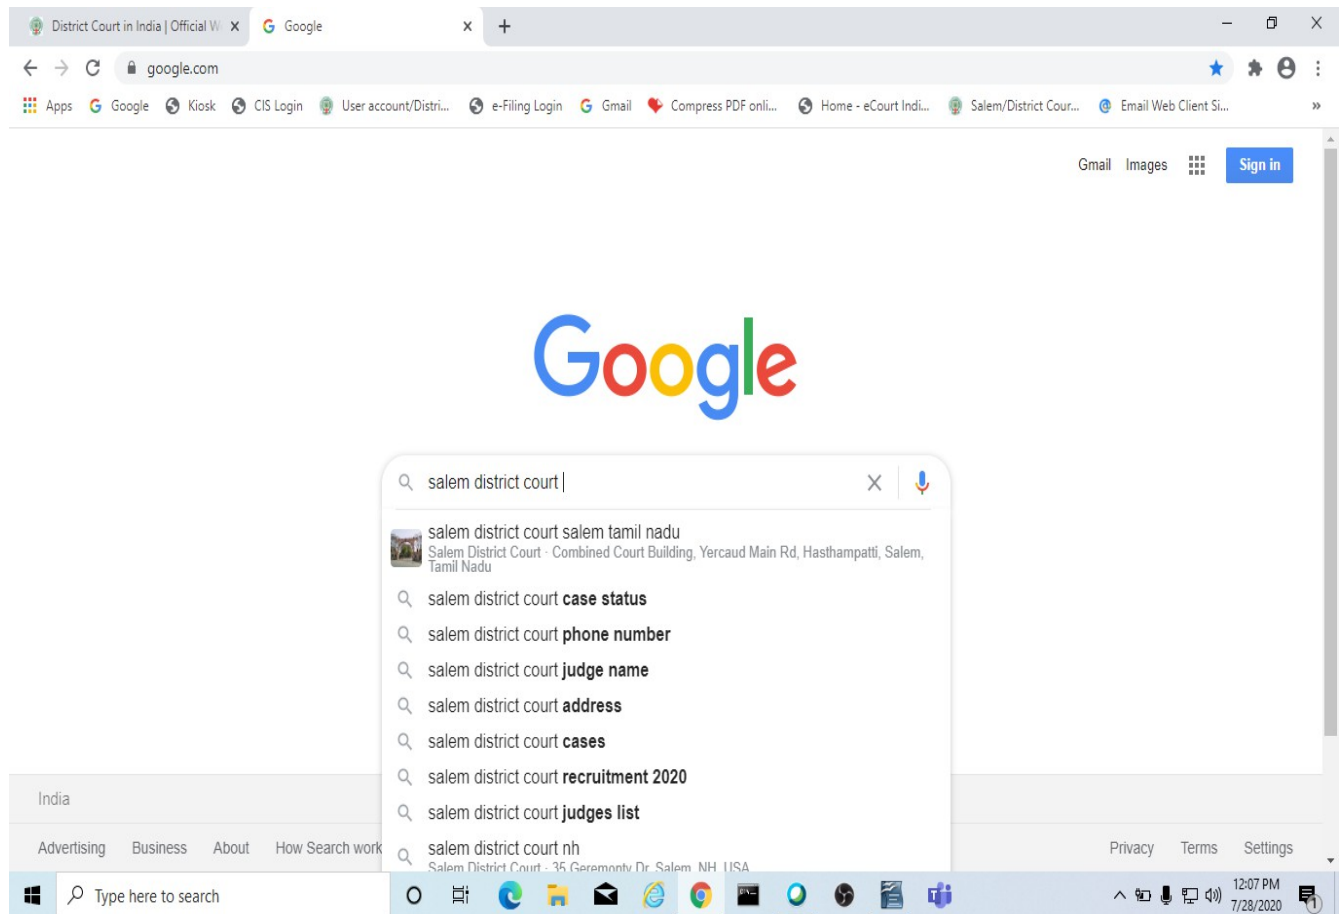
District Court in India | Official W ×   Google ×   +

google.com

Apps   Google   Kiosk   CIS Login   User account/Distri...   e-Filing Login   Gmail   Compress PDF onli...   Home - eCourt Indi...   Salem/District Cour...   Email Web Client Si...   »

Gmail   Images   Sign in

Google

salem district court

salem district court salem tamil nadu
Salem District Court · Combined Court Building, Yercaud Main Rd, Hasthampatti, Salem, Tamil Nadu

salem district court **case status**

salem district court **phone number**

salem district court **judge name**

salem district court **address**

salem district court **cases**

salem district court **recruitment 2020**

salem district court **judges list**

salem district court nh
Salem District Court · 35 Geremonty Dr, Salem, NH, USA

India

Advertising   Business   About   How Search work

Privacy   Terms   Settings

Type here to search

12:07 PM
7/28/2020